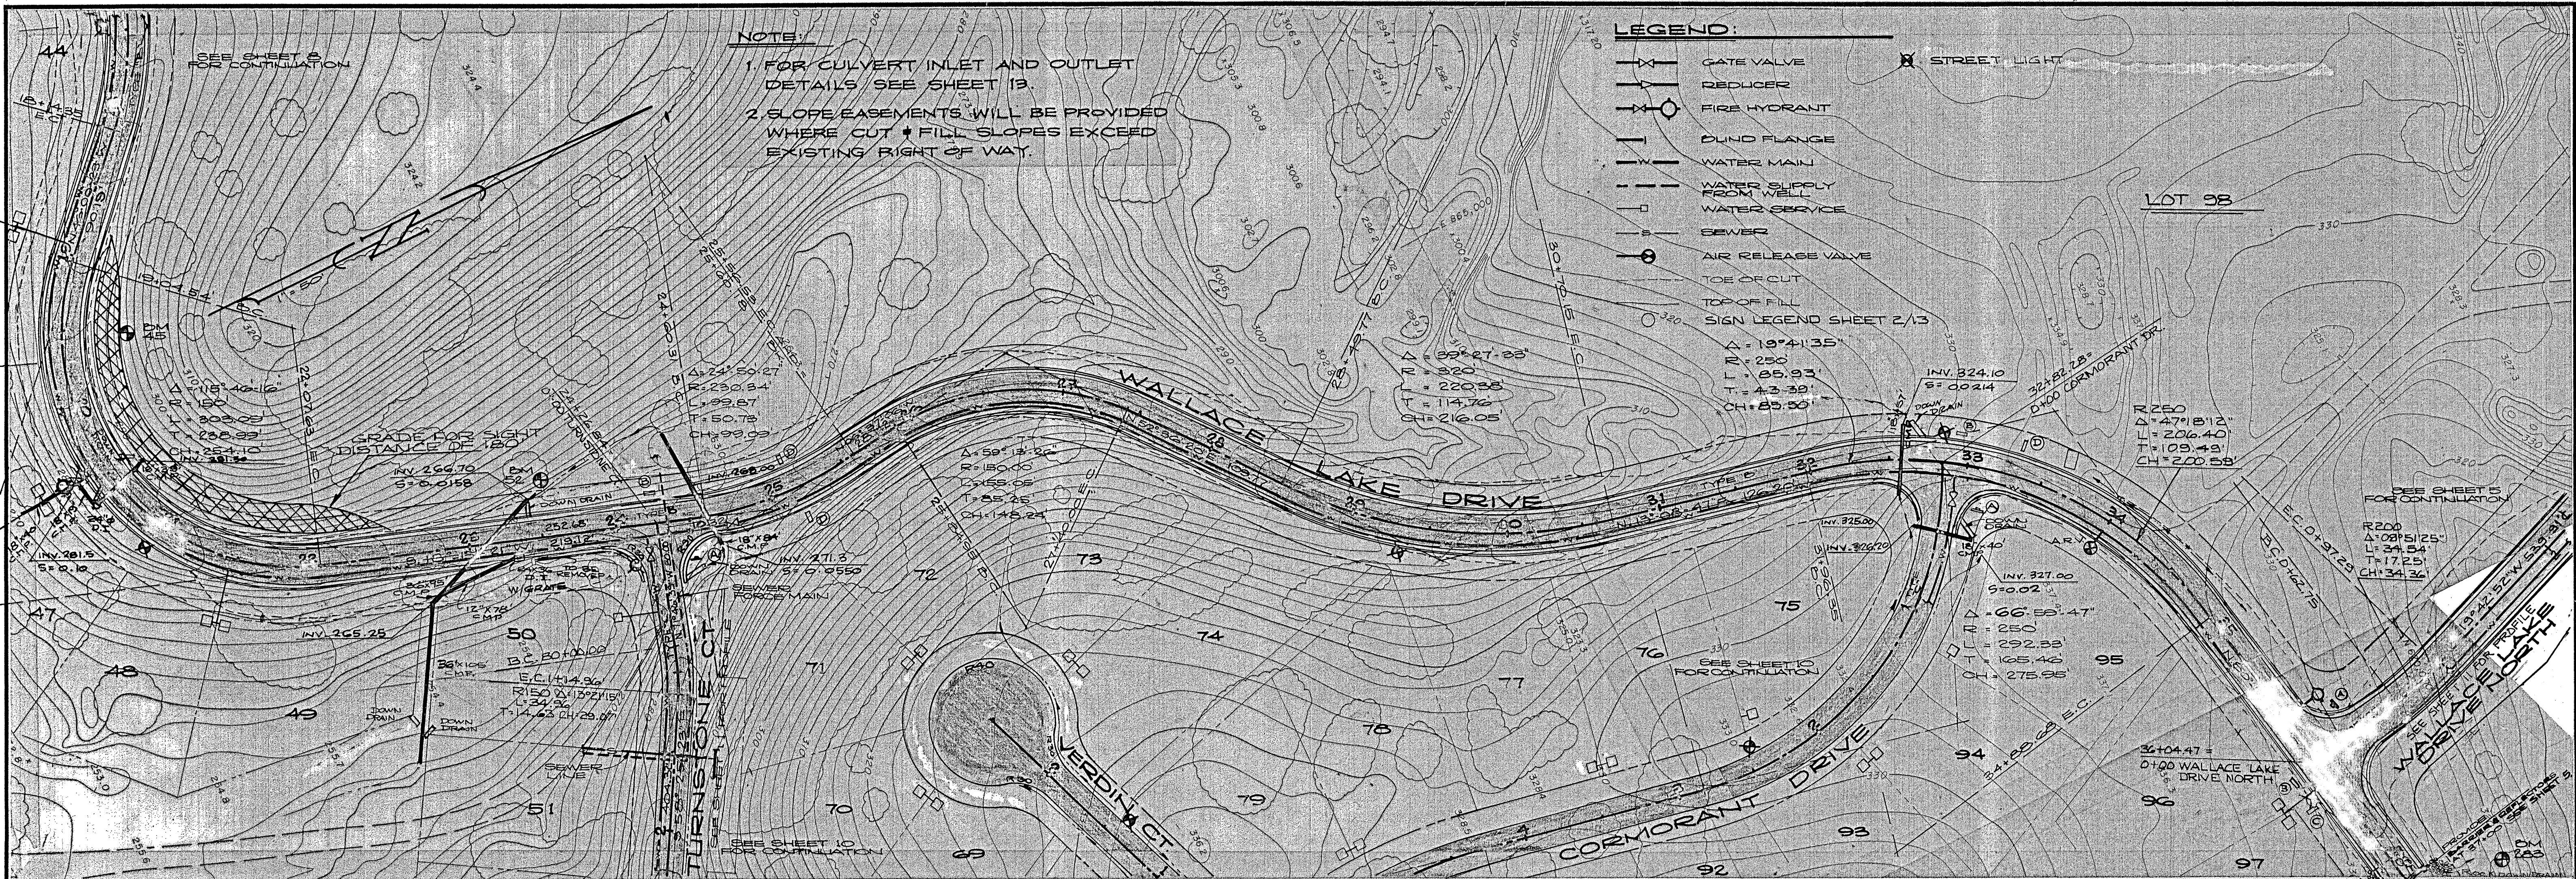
NOTE:
1. FOR CULVERT INLET AND OUTLET DETAILS SEE SHEET 13.
2. SLOPE EASEMENTS WILL BE PROVIDED WHERE CUT & FILL SLOPES EXCEED EXISTING RIGHT OF WAY.

LEGEND:
GATE VALVE
REDUCER
FIRE HYDRANT
BLIND FLANGE
WATER MAIN
WATER SUPPLY FROM WELL
WATER SERVICE
SEWER
AIR RELEASE VALVE
TOE OF CUT
TOP OF FILL
SIGN LEGEND SHEET 2/13
STREET LIGHT

SEE SHEET 8 FOR CONTINUATION

44

LOT 98

Δ = 19°41'35"
R = 250
L = 85.93'
T = 43.39'
CH = 85.50'

Δ = 88°27'32"
R = 320
L = 220.35'
T = 114.76'
CH = 216.05

Δ = 118°48'16"
R = 180
L = 373.29
T = 258.89

Δ = 34°50'27
R = 230.34
L = 99.87
T = 50.73
CH = 99.09

Δ = 59°13'00"
R = 150.00
L = 155.03
T = 85.26
CH = 148.23

GRADE FOR SIGHT DISTANCE PC 180

INV. 269.70
S = 0.0158

INV. 281.5
S = 0.10

INV. 271.3
S = 0.0550

INV. 265.25

INV. 324.10
S = 0.0214

INV. 325.00

INV. 327.00
S = 0.02

WALLACE LAKE DRIVE

R 250
Δ = 47°18'12"
L = 206.40
T = 109.49
CH = 200.58'

R 200
Δ = 09°51'25"
L = 34.54
T = 17.25'
CH = 34.36'

SEE SHEET 5 FOR CONTINUATION

Δ = 66°58'47"
R = 250
L = 292.33
T = 165.40
CH = 275.96

E.C. 14+14.96
R 150 Δ 13°21'15"
L = 34.97
T = 14.63 CH = 29.91'

DOWN DRAIN
SEWER LINE
SEWER FORCE MAIN

47
48
49
50
51
69
70
71
72
73
74
75
76
77
78
79
92
93
94
95
96
97

TURNSTONE CT.
VERDIN CT.
CORMORANT DRIVE

SEE SHEET 10 FOR CONTINUATION

SEE SHEET 10 FOR CONTINUATION

34+04.47 = 0+00 WALLACE LAKE DRIVE NORTH

WALLACE LAKE DRIVE NORTH

BM 45
BM 283